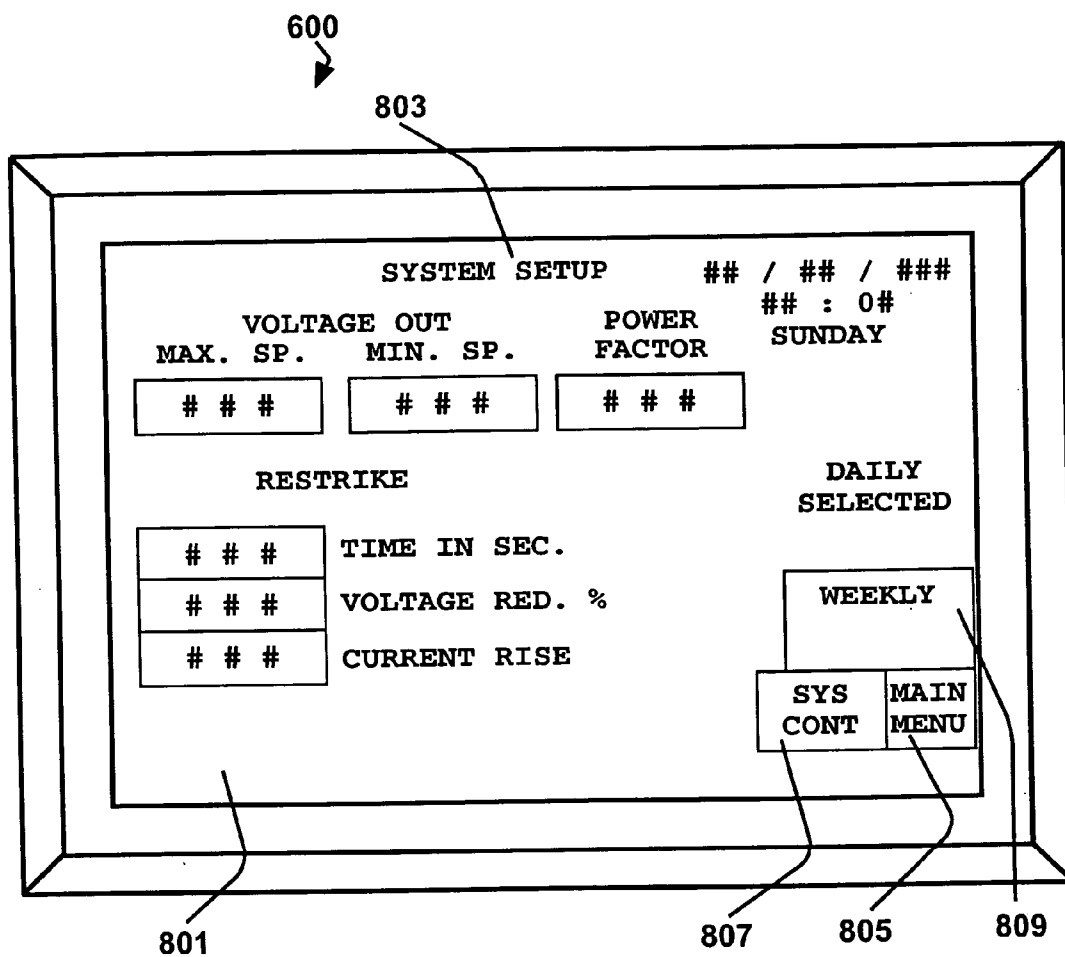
600

803

SYSTEM SETUP

## / ## / ###
## : 0#
SUNDAY

VOLTAGE OUT
MAX. SP. MIN. SP.

POWER FACTOR

# # #

# # #

# # #

RESTRIKE

DAILY SELECTED

# # # TIME IN SEC.

# # # VOLTAGE RED. %

# # # CURRENT RISE

WEEKLY

SYS CONT

MAIN MENU

801

807

805

809